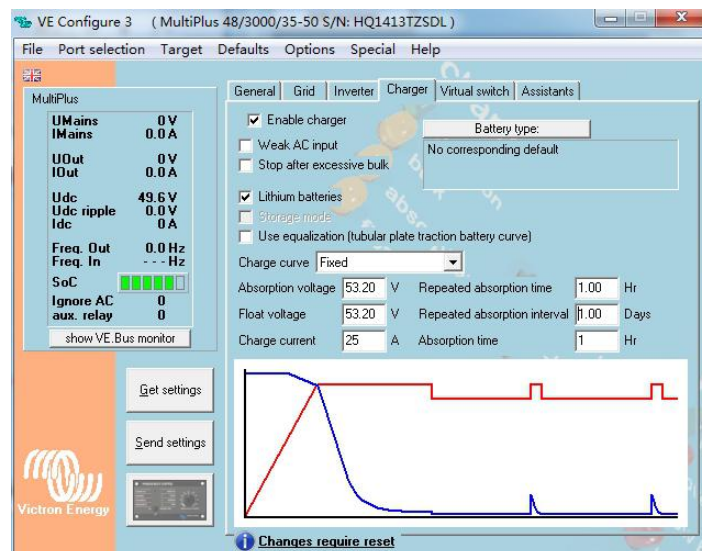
VE Configure 3 ( MultiPlus 48/3000/35-50 S/N: HQ1413TZSDL )

File Port selection Target Defaults Options Special Help

MultiPlus

| | |
|---|---|
| UMains | 0 V |
| IMains | 0.0 A |
| UOut | 0 V |
| IOut | 0.0 A |
| Udc | 49.6 V |
| Udc ripple | 0.0 V |
| Idc | 0 A |
| Freq. Out | 0.0 Hz |
| Freq. In | - - - Hz |
| SoC | |
| Ignore AC | 0 |
| aux. relay | 0 |

show VE.Bus monitor

Get settings

Send settings

Victron Energy

General Grid Inverter Charger Virtual switch Assistants

Enable charger

Weak AC input

Stop after excessive bulk

Battery type:

No corresponding default

Lithium batteries

Storage mode

Use equalization (tubular plate traction battery curve)

Charge curve Fixed

Absorption voltage 53.20 V

Float voltage 53.20 V

Charge current 25 A

Repeated absorption time 1.00 Hr

Repeated absorption interval 1.00 Days

Absorption time 1 Hr

Changes require reset